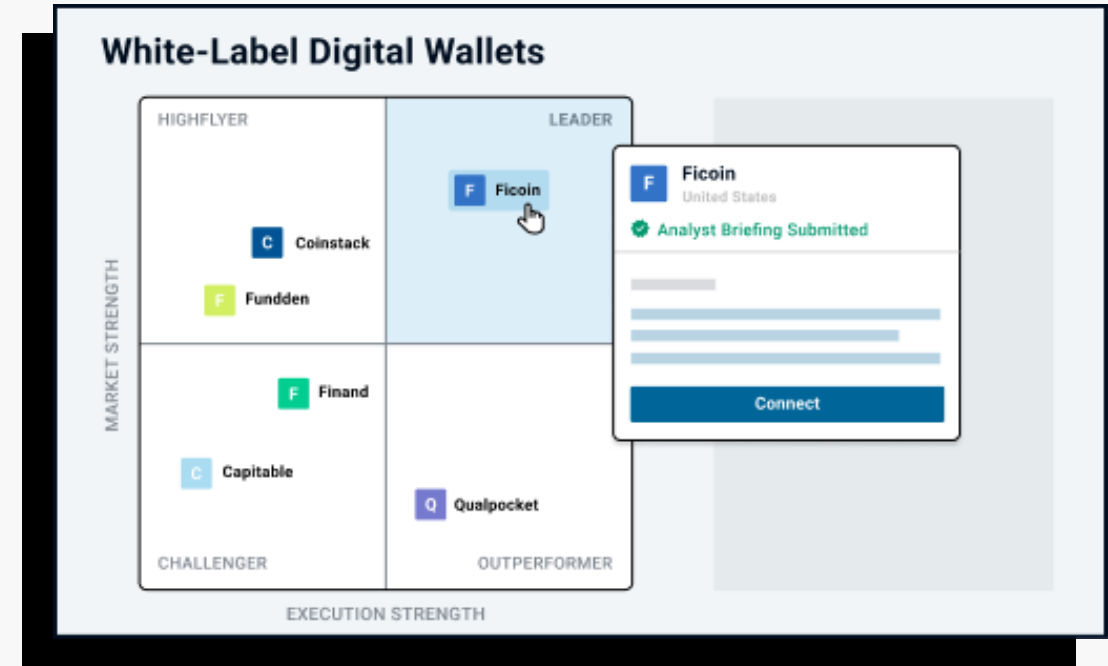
White-Label Digital Wallets

HIGHFLYER

LEADER

F Ficoin

C Coinstack

F Fundden

MARKET STRENGTH

F Finand

C Capitable

Q Qualpocket

CHALLENGER

OUTPERFORMER

EXECUTION STRENGTH

F Ficoin
United States
Analyst Briefing Submitted

Connect